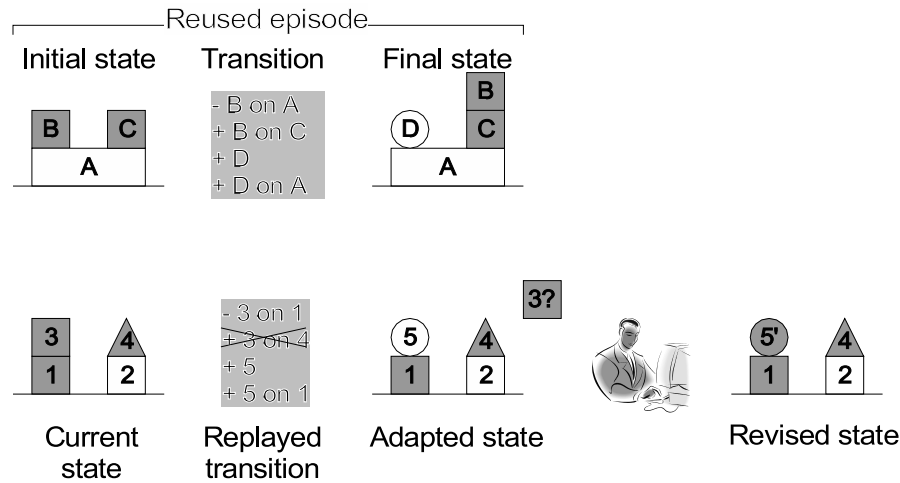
Reused episode

Initial state

B C
A

Transition

- B on A
+ B on C
+ D
+ D on A

Final state

B
D C
A

Current state

3
1 4
2

Replayed transition

- 3 on 1
~~+ 3 on 4~~
+ 5
+ 5 on 1

Adapted state

5 4
1 2

3?

Revised state

5' 4
1 2